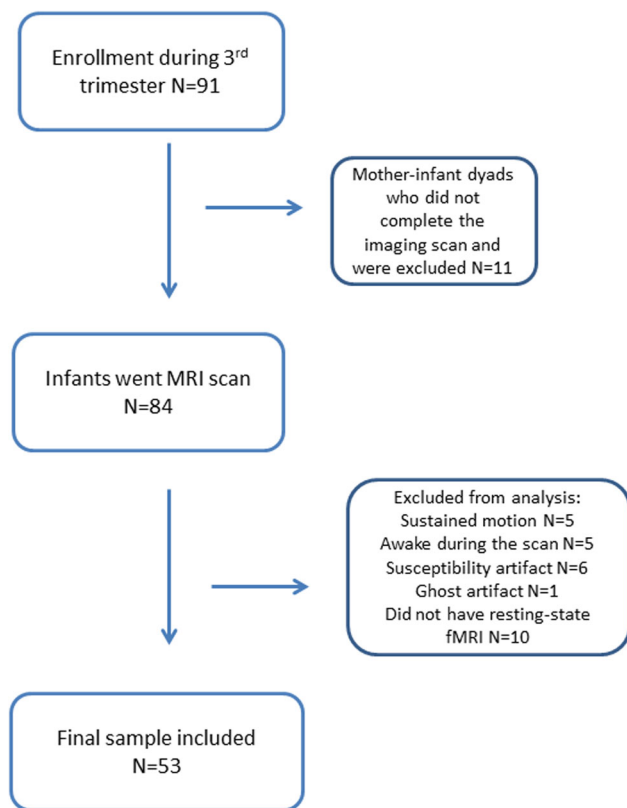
Enrollment during 3$^{rd}$ trimester N=91

Mother-infant dyads who did not complete the imaging scan and were excluded N=11

Infants went MRI scan N=84

Excluded from analysis:
Sustained motion N=5
Awake during the scan N=5
Susceptibility artifact N=6
Ghost artifact N=1
Did not have resting-state fMRI N=10

Final sample included N=53